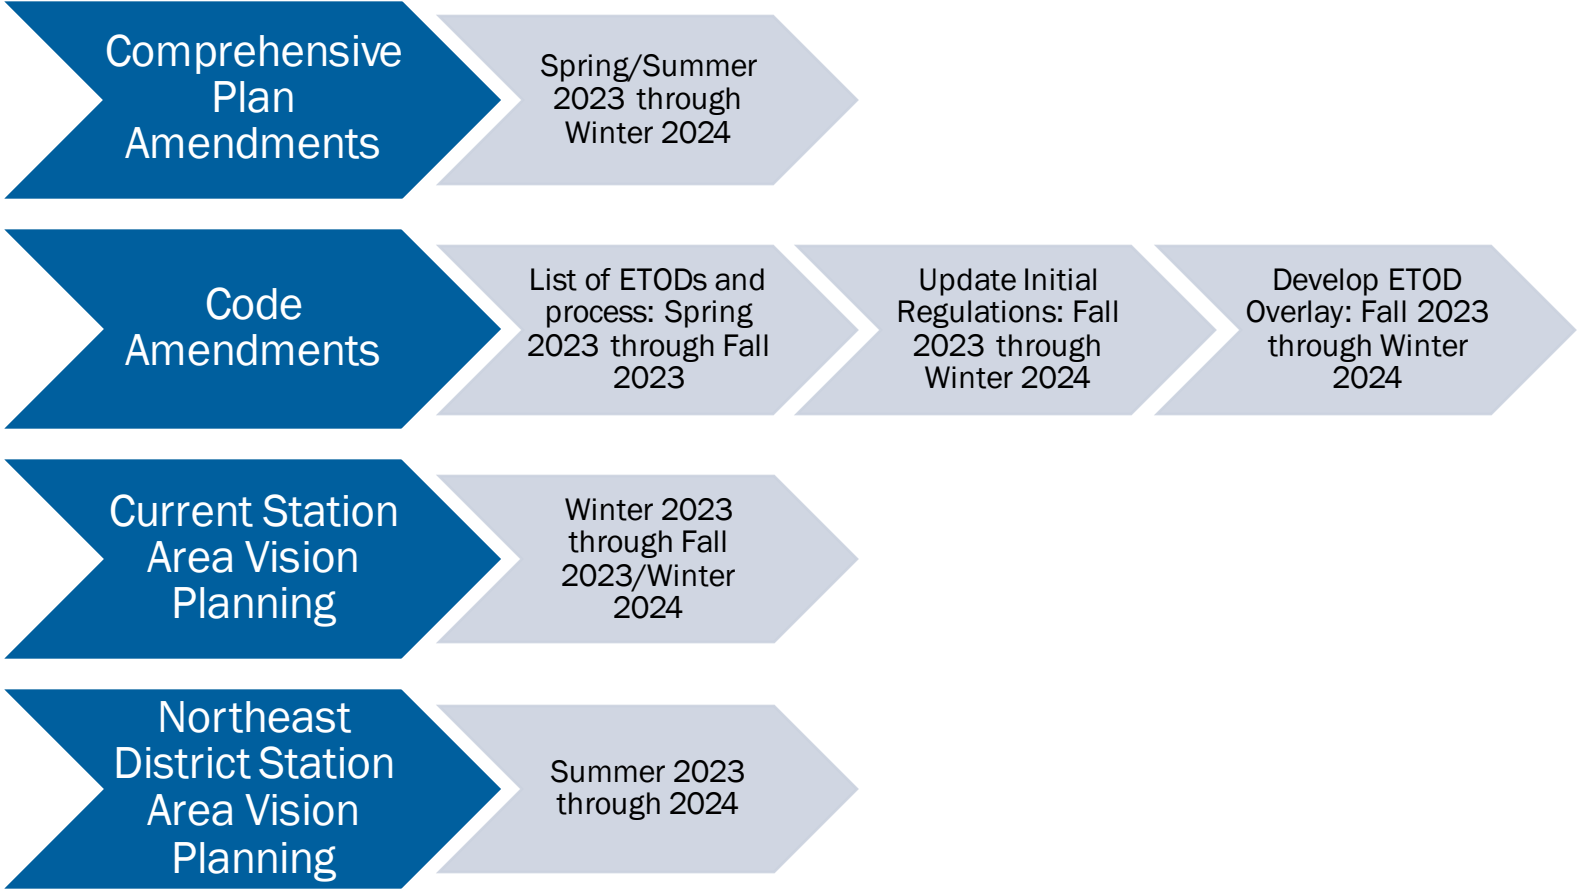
Comprehensive Plan Amendments

Spring/Summer 2023 through Winter 2024

Code Amendments

List of ETODs and process: Spring 2023 through Fall 2023

Update Initial Regulations: Fall 2023 through Winter 2024

Develop ETOD Overlay: Fall 2023 through Winter 2024

Current Station Area Vision Planning

Winter 2023 through Fall 2023/Winter 2024

Northeast District Station Area Vision Planning

Summer 2023 through 2024